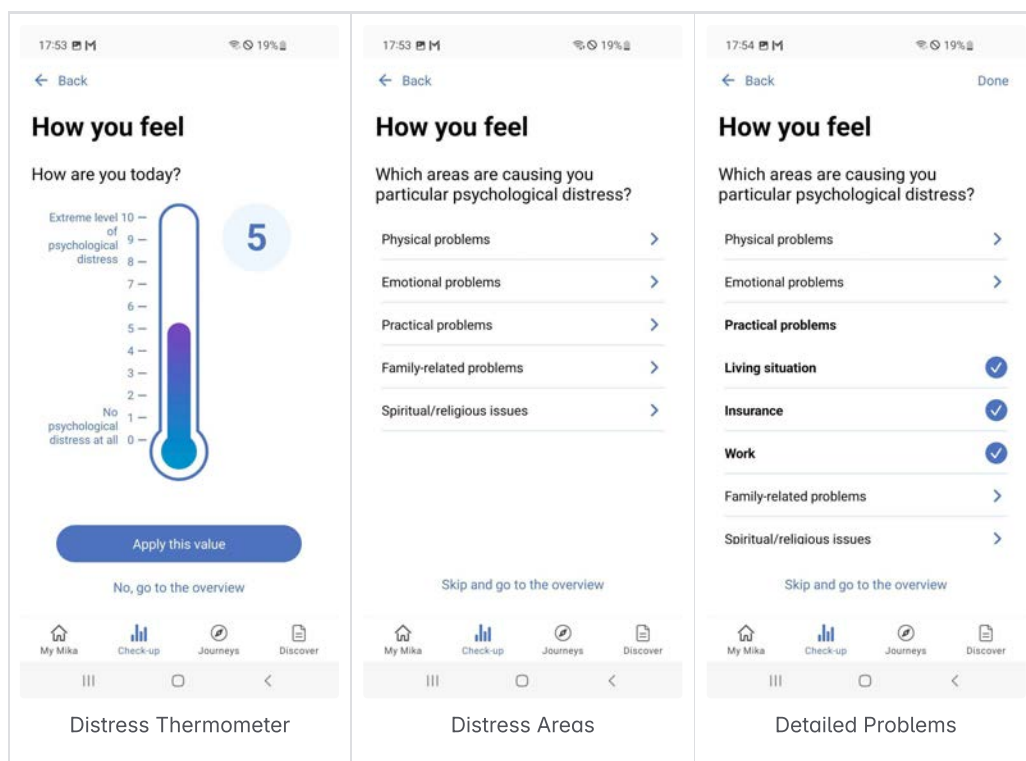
17:53 M 19%

← Back

How you feel

How are you today?

Extreme level of psychological distress 10 —
9 —
8 —
7 —
6 —
5 —
4 —
3 —
2 —
1 —
No psychological distress at all 0 —

5

Apply this value

No, go to the overview

My Mika Check-up Journeys Discover

Distress Thermometer

17:53 M 19%

← Back

How you feel

Which areas are causing you particular psychological distress?

Physical problems

Emotional problems

Practical problems

Family-related problems

Spiritual/religious issues

Skip and go to the overview

My Mika Check-up Journeys Discover

Distress Areas

17:54 M 19%

← Back Done

How you feel

Which areas are causing you particular psychological distress?

Physical problems

Emotional problems

Practical problems

Living situation

Insurance

Work

Family-related problems

Spiritual/religious issues

Skip and go to the overview

My Mika Check-up Journeys Discover

Detailed Problems